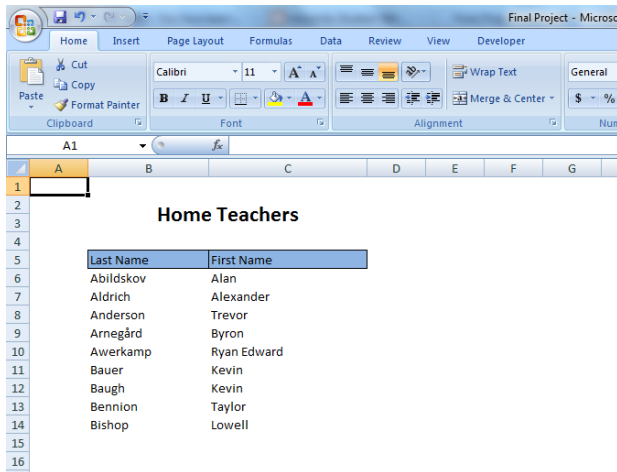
Final Project - Microso

Home Insert Page Layout Formulas Data Review View Developer

Paste Cut Copy Format Painter Clipboard

Calibri 11 A A B I U A Font

Wrap Text Merge & Center Alignment

General $ % Num

A1 $f_x$

| | A | B | C | D | E | F | G |
|---|---|---|---|---|---|---|---|
| 1 | | | | | | | |
| 2 | | | | | | | |
| 3 | | Home Teachers | | | | | |
| 4 | | | | | | | |
| 5 | | Last Name | First Name | | | | |
| 6 | | Abildskov | Alan | | | | |
| 7 | | Aldrich | Alexander | | | | |
| 8 | | Anderson | Trevor | | | | |
| 9 | | Arnegård | Byron | | | | |
| 10 | | Awerkamp | Ryan Edward | | | | |
| 11 | | Bauer | Kevin | | | | |
| 12 | | Baugh | Kevin | | | | |
| 13 | | Bennion | Taylor | | | | |
| 14 | | Bishop | Lowell | | | | |
| 15 | | | | | | | |
| 16 | | | | | | | |